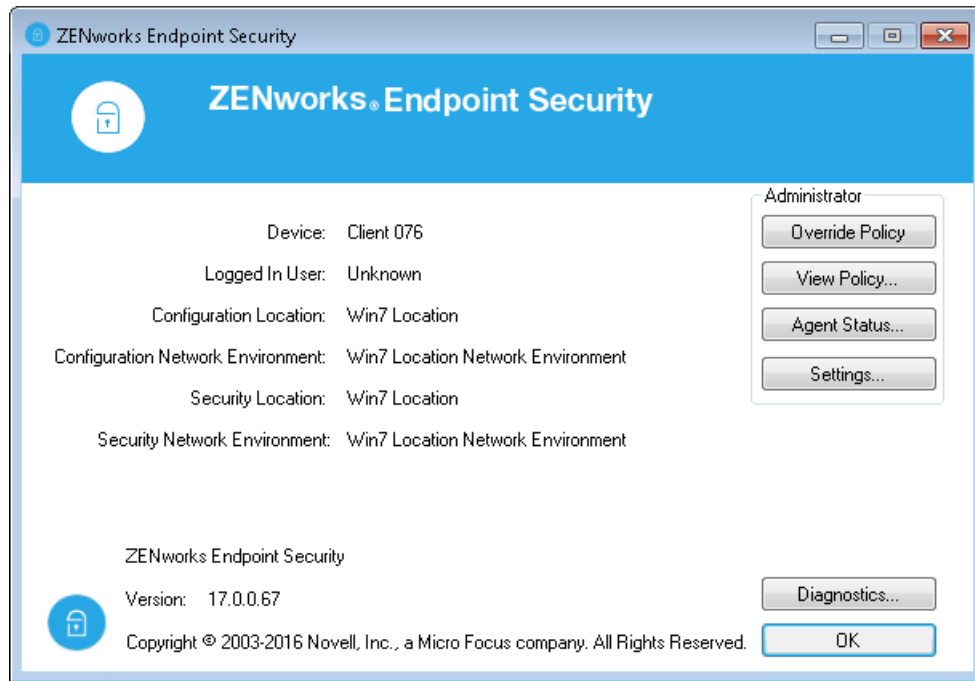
ZENworks Endpoint Security

ZENworks® Endpoint Security

Device: Client 076

Logged In User: Unknown

Configuration Location: Win7 Location

Configuration Network Environment: Win7 Location Network Environment

Security Location: Win7 Location

Security Network Environment: Win7 Location Network Environment

Administrator

Override Policy

View Policy...

Agent Status...

Settings...

ZENworks Endpoint Security

Version: 17.0.0.67

Copyright © 2003-2016 Novell, Inc., a Micro Focus company. All Rights Reserved.

Diagnostics...

OK